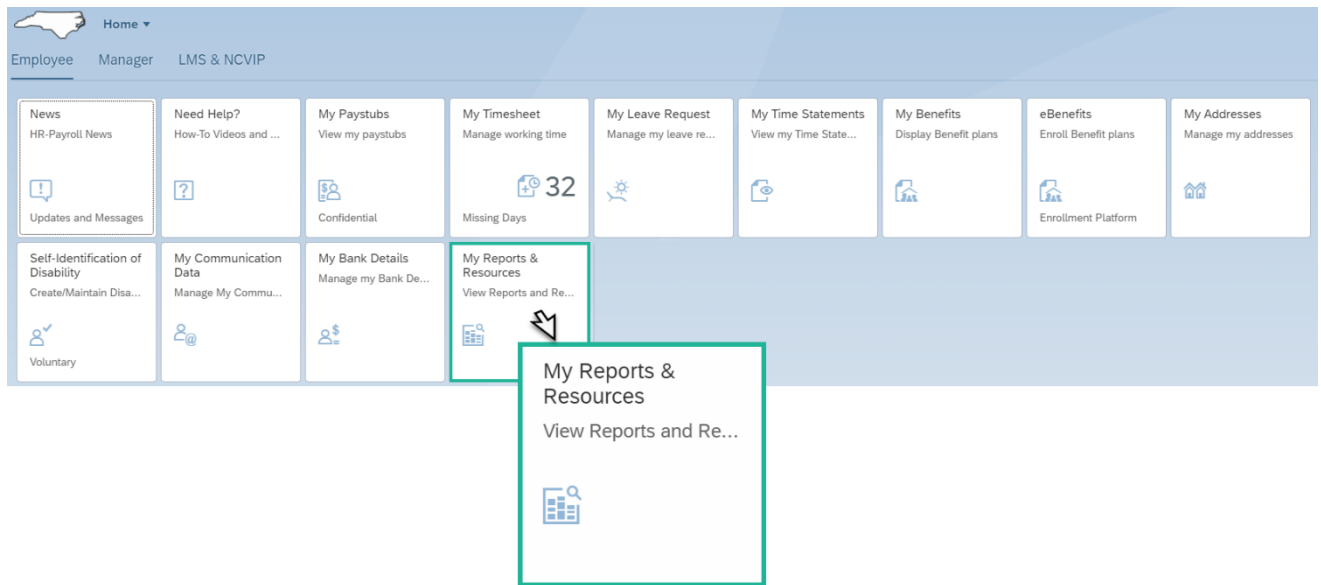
Home ▾

Employee Manager LMS & NCVIP

News
HR-Payroll News
Updates and Messages

Need Help?
How-To Videos and ...

My Paystubs
View my paystubs
Confidential

My Timesheet
Manage working time
32
Missing Days

My Leave Request
Manage my leave re...

My Time Statements
View my Time State...

My Benefits
Display Benefit plans

eBenefits
Enroll Benefit plans
Enrollment Platform

My Addresses
Manage my addresses

Self-Identification of Disability
Create/Maintain Disa...
Voluntary

My Communication Data
Manage My Commu...

My Bank Details
Manage my Bank De...

My Reports & Resources
View Reports and Re...

My Reports & Resources
View Reports and Re...